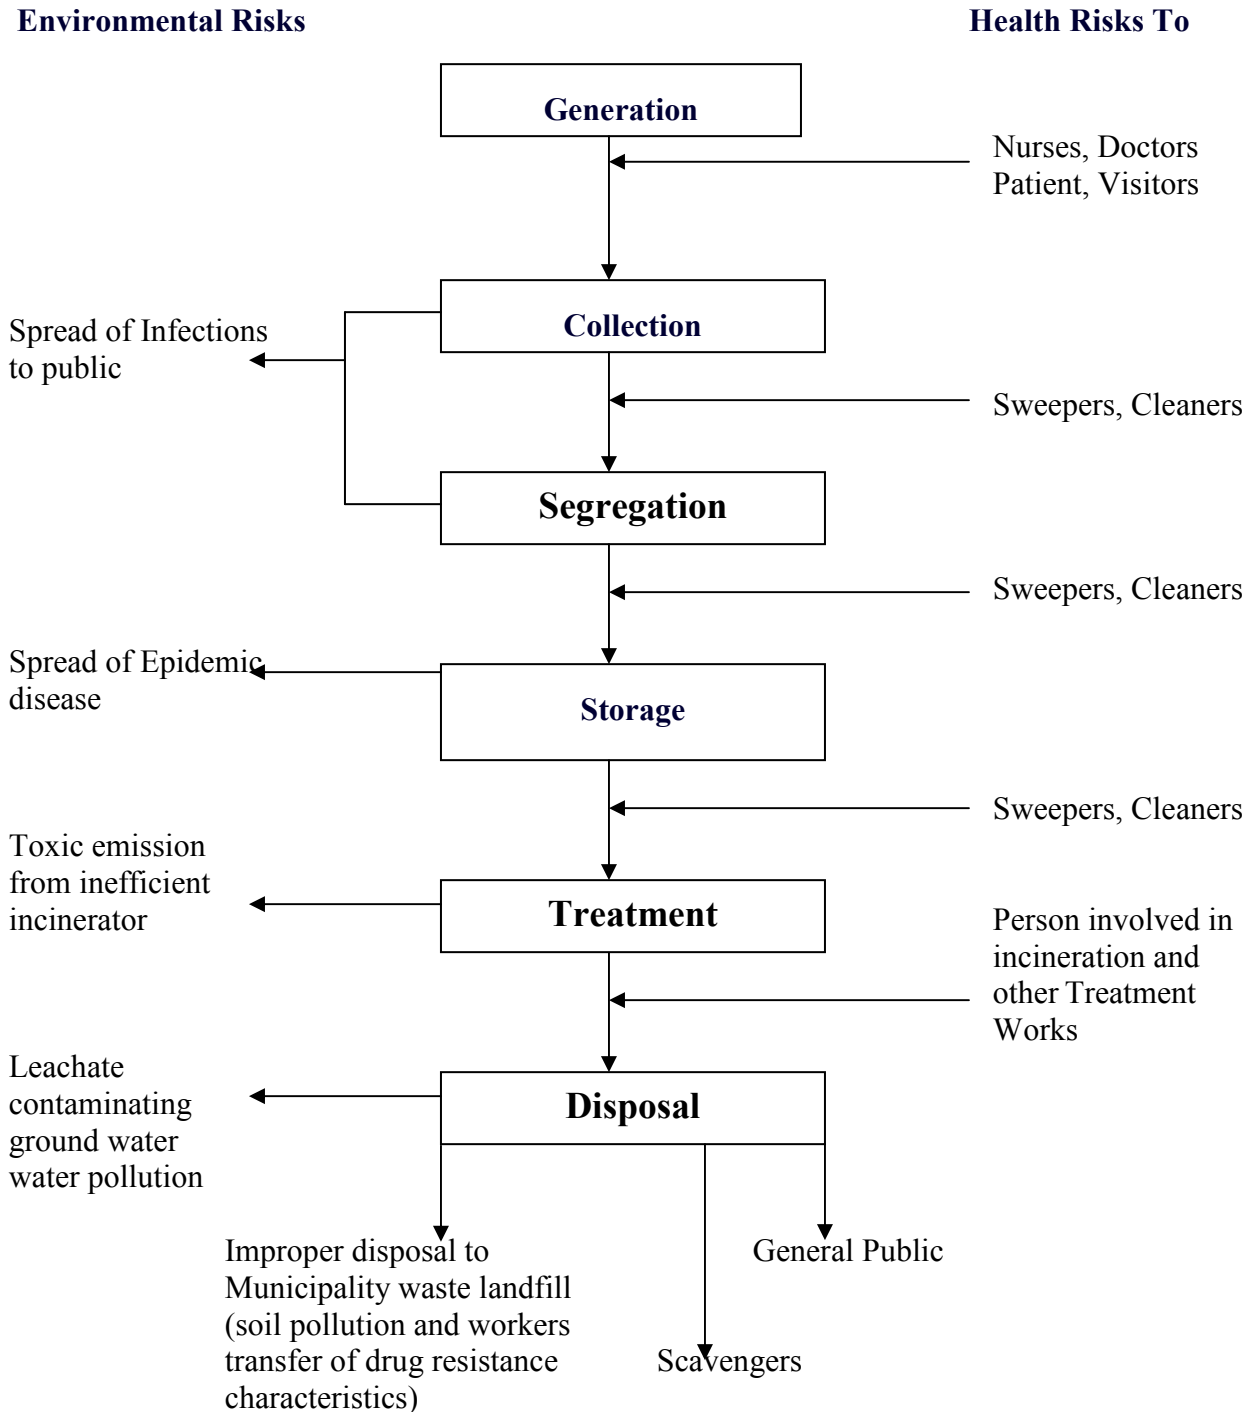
Environmental Risks

Health Risks To

Generation

Nurses, Doctors
Patient, Visitors

Spread of Infections to public

Collection

Sweepers, Cleaners

Segregation

Sweepers, Cleaners

Spread of Epidemic disease

Storage

Sweepers, Cleaners

Toxic emission from inefficient incinerator

Treatment

Person involved in incineration and other Treatment Works

Leachate contaminating ground water water pollution

Disposal

Improper disposal to Municipality waste landfill (soil pollution and workers transfer of drug resistance characteristics)

General Public

Scavengers